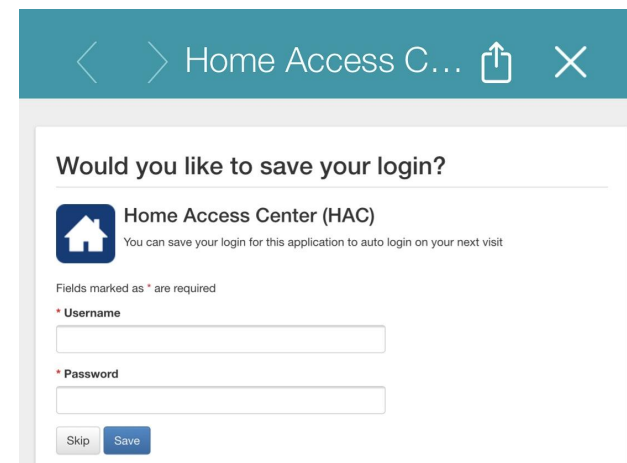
Home Access C...

Would you like to save your login?

Home Access Center (HAC)

You can save your login for this application to auto login on your next visit

Fields marked as * are required

* Username

* Password

Skip Save